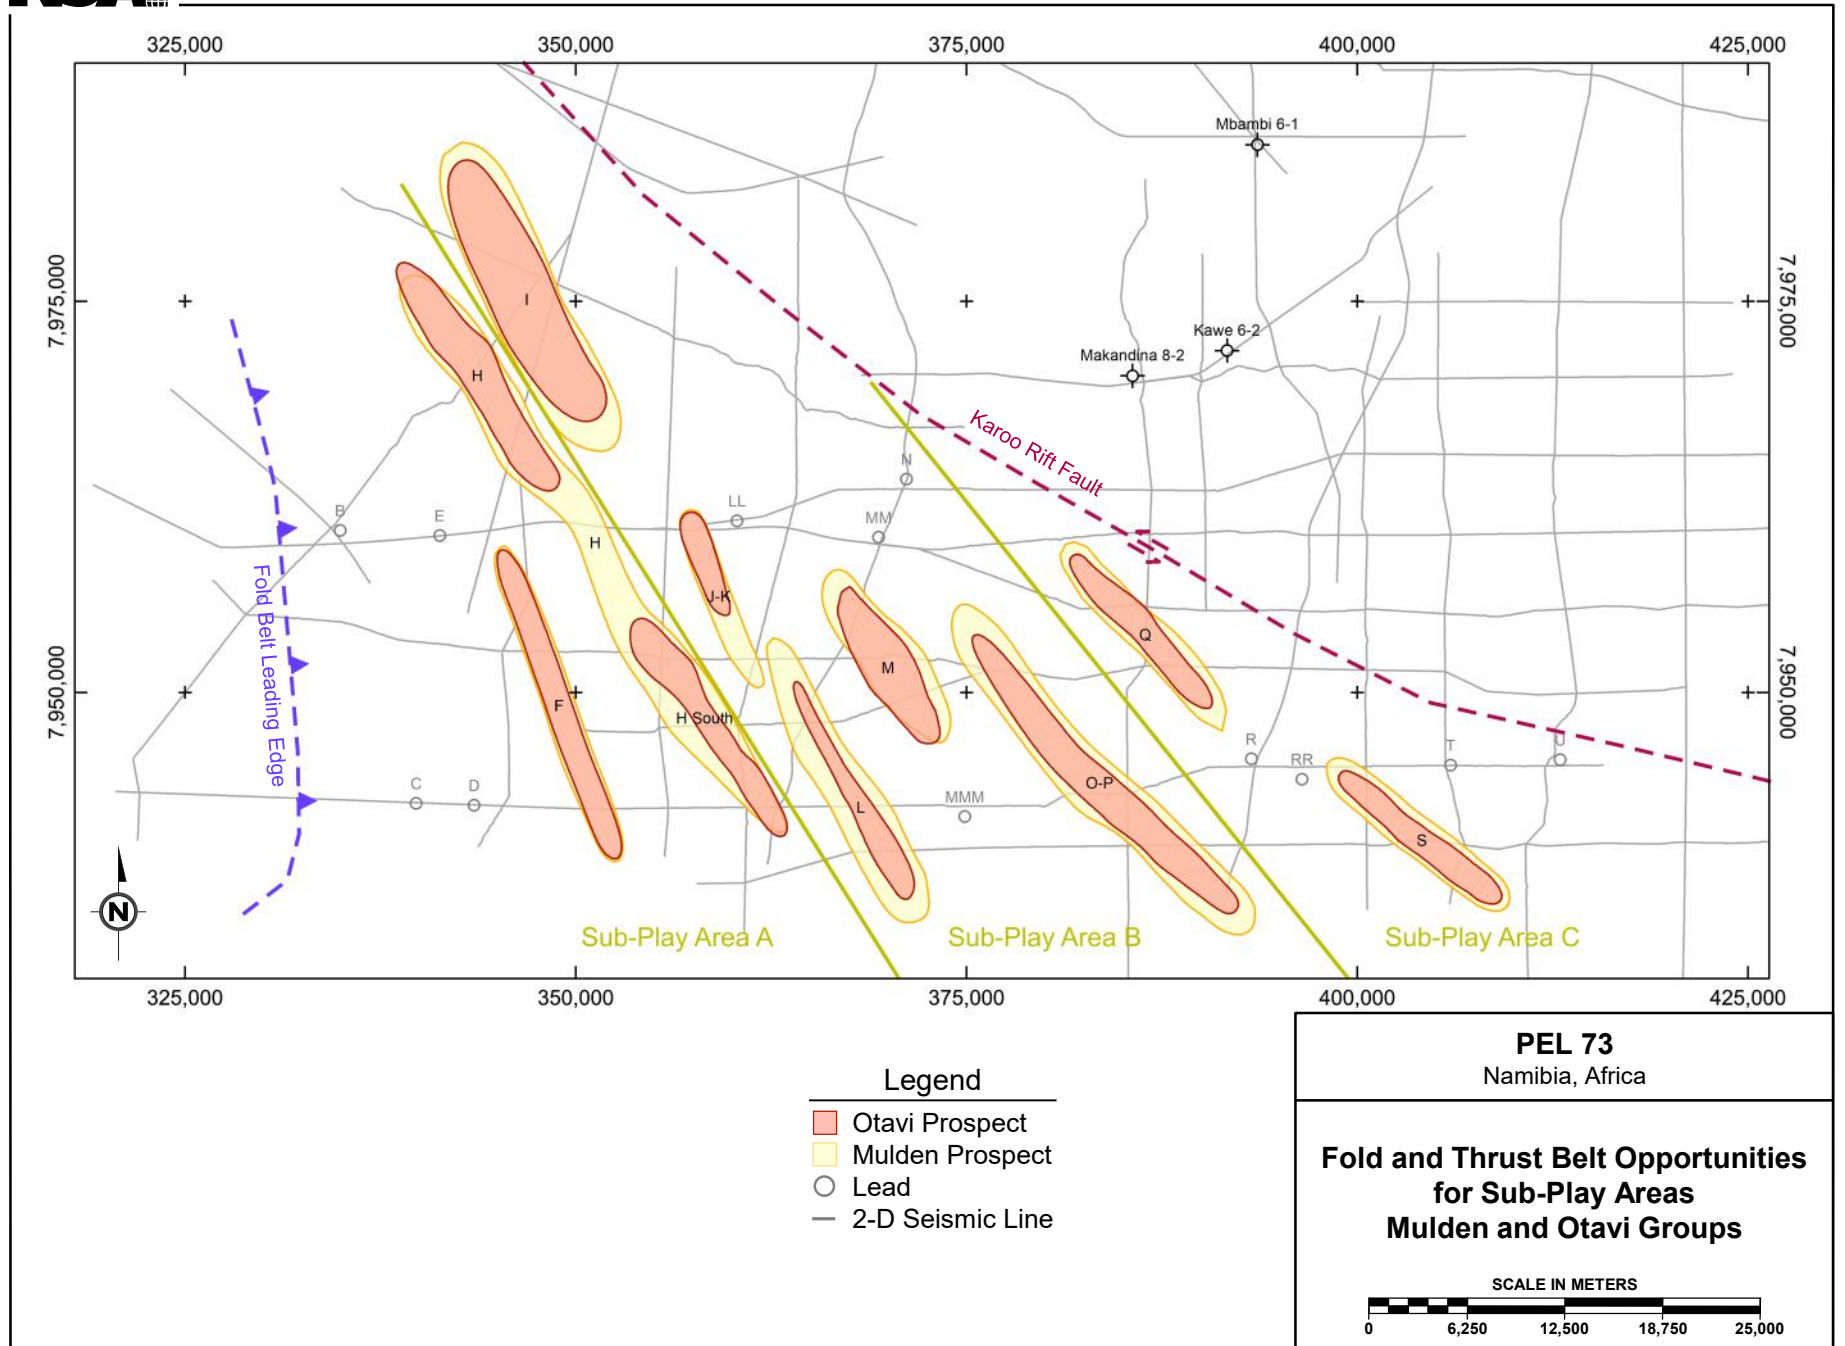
325,000 350,000 375,000 400,000 425,000

7,975,000 7,950,000

Mbambi 6-1

Kawe 6-2

Makandina 8-2

Karoo Rift Fault

I

H

H

N

LL

MM

B

E

J-K

Q

M

F

H South

Fold Belt Leading Edge

R

RR

T

U

C

D

MMM

L

O-P

S

N

Sub-Play Area A

Sub-Play Area B

Sub-Play Area C

325,000 350,000 375,000 400,000 425,000

7,975,000 7,950,000

Legend
Otavi Prospect
Mulden Prospect
Lead
2-D Seismic Line

PEL 73
Namibia, Africa

Fold and Thrust Belt Opportunities for Sub-Play Areas Mulden and Otavi Groups

SCALE IN METERS
0 6,250 12,500 18,750 25,000